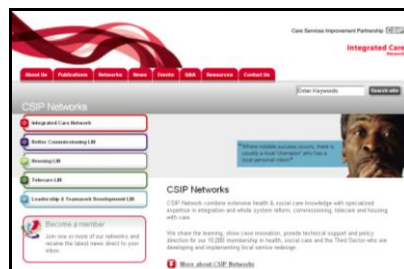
Care Services Improvement Partnership CSIP

Integrated Care

About Us | Publications | Networks | News | Events | Q&A | Resources | Contact Us

Enter Keywords | Search site

CSIP Networks

Integrated Care Network

Better Commissioning LIN

Housing LIN

Telecare LIN

Leadership & Teamwork Development LIN

"Where notable success occurs, there is usually a local 'champion' who has a local personal vision"

CSIP Networks

CSIP Network combine extensive health & social care knowledge with specialized expertise in integration and whole system reform, commissioning, telecare and housing with care

We share the learning, show case innovation, provide technical support and policy direction for our 10,000 membership in health, social care and the Third Sector who are developing and implementing local service redesign.

Become a member

Join one or more of our networks and receive the latest news direct to your inbox.

More about CSIP Networks